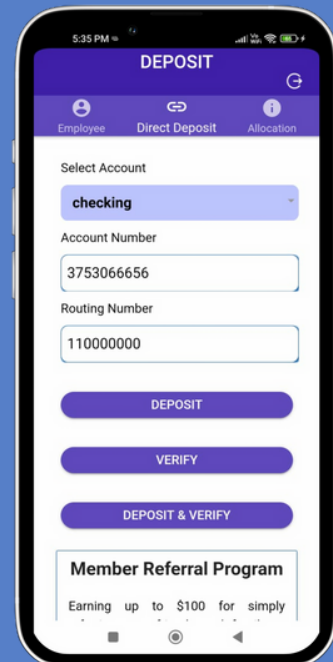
5:35 PM

DEPOSIT

Employee
Direct Deposit
Allocation

Select Account

checking

Account Number

3753066656

Routing Number

110000000

DEPOSIT

VERIFY

DEPOSIT & VERIFY

Member Referral Program

Earning up to $100 for simply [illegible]